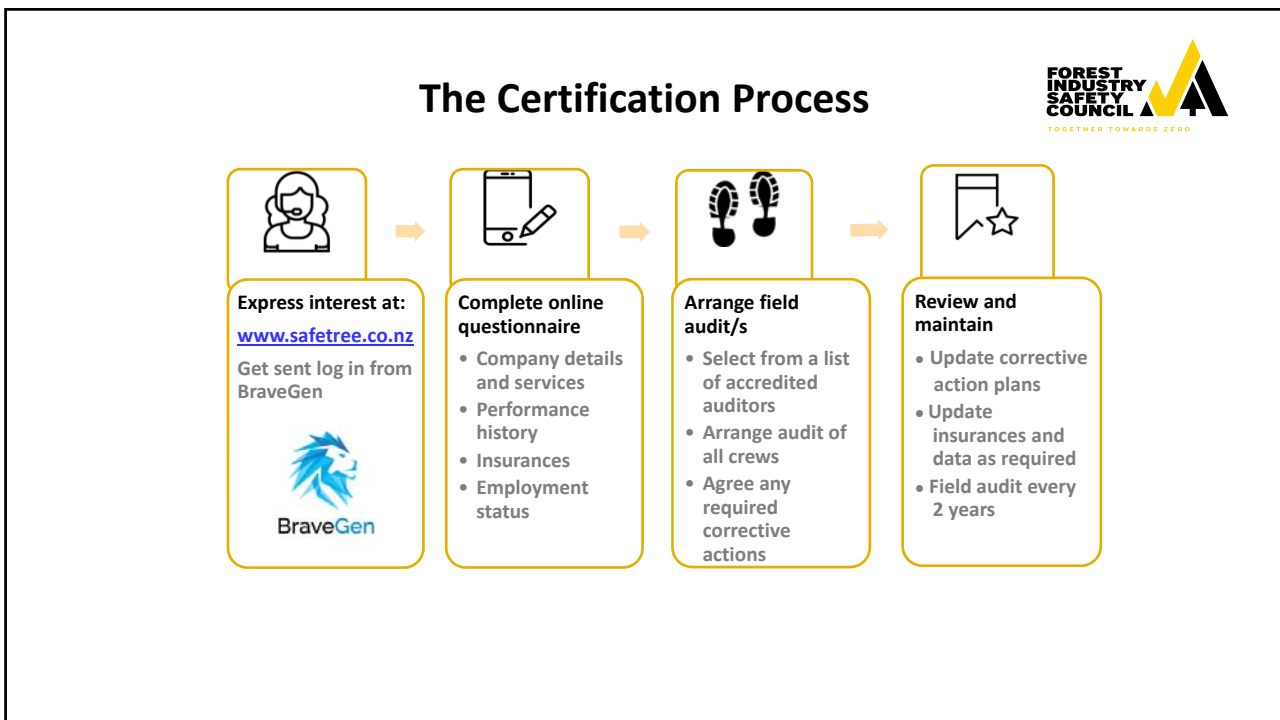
The Certification Process

FOREST INDUSTRY SAFETY COUNCIL
TOGETHER TOWARDS ZERO

Express interest at:
www.safetree.co.nz
Get sent log in from BraveGen

BraveGen

Complete online questionnaire
• Company details and services
• Performance history
• Insurances
• Employment status

Arrange field audit/s
• Select from a list of accredited auditors
• Arrange audit of all crews
• Agree any required corrective actions

Review and maintain
• Update corrective action plans
• Update insurances and data as required
• Field audit every 2 years